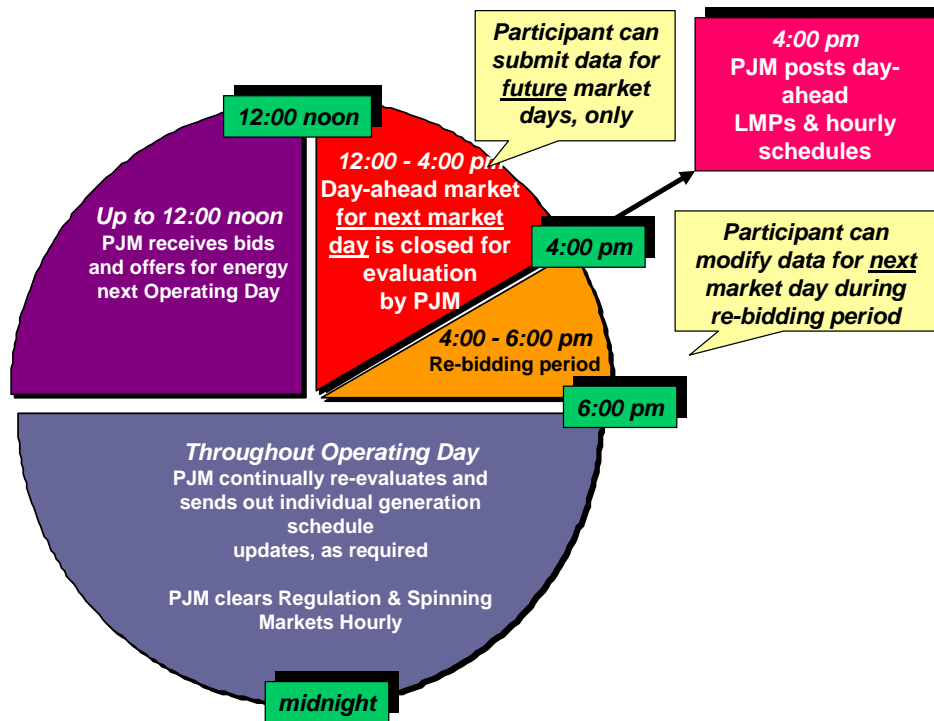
Participant can submit data for future market days, only

4:00 pm
PJM posts day-ahead
LMPs & hourly schedules

12:00 noon

12:00 - 4:00 pm
Day-ahead market for next market day is closed for evaluation by PJM

Up to 12:00 noon
PJM receives bids and offers for energy next Operating Day

4:00 pm

Participant can modify data for next market day during re-bidding period

4:00 - 6:00 pm
Re-bidding period

6:00 pm

Throughout Operating Day
PJM continually re-evaluates and sends out individual generation schedule
updates, as required

PJM clears Regulation & Spinning Markets Hourly

midnight